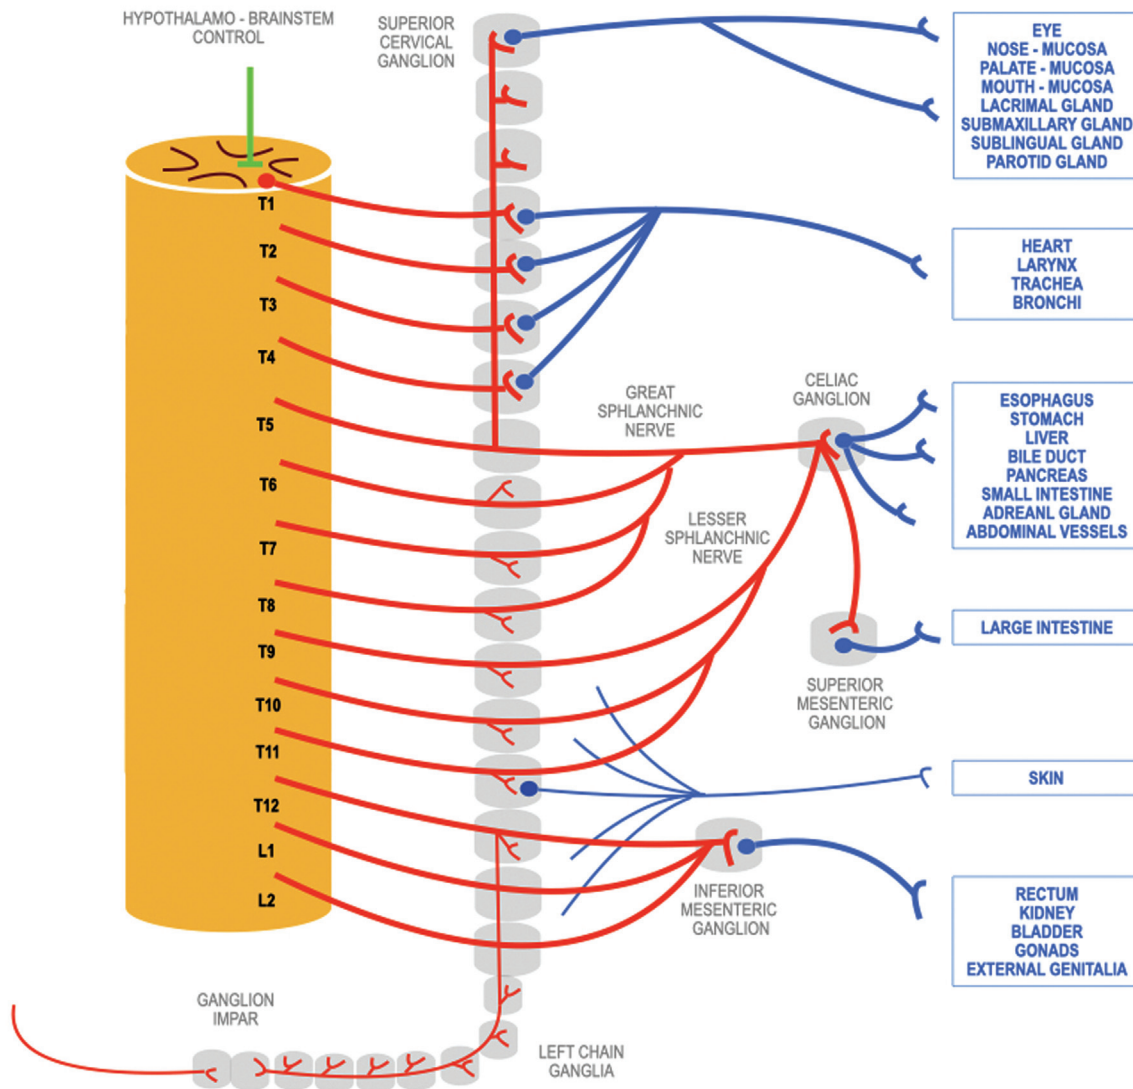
HYPOTHALAMO - BRAINSTEM CONTROL

SUPERIOR CERVICAL GANGLION

EYE
NOSE - MUCOSA
PALATE - MUCOSA
MOUTH - MUCOSA
LACRIMAL GLAND
SUBMAXILLARY GLAND
SUBLINGUAL GLAND
PAROTID GLAND

T1
T2
T3
T4
T5
T6
T7
T8
T9
T10
T11
T12
L1
L2

HEART
LARYNX
TRACHEA
BRONCHI

GREAT SPHLANCHNIC NERVE

CELIAC GANGLION

ESOPHAGUS
STOMACH
LIVER
BILE DUCT
PANCREAS
SMALL INTESTINE
ADREANL GLAND
ABDOMINAL VESSELS

LESSER SPHLANCHNIC NERVE

LARGE INTESTINE

SUPERIOR MESENTERIC GANGLION

SKIN

INFERIOR MESENTERIC GANGLION

RECTUM
KIDNEY
BLADDER
GONADS
EXTERNAL GENITALIA

GANGLION IMPAR

LEFT CHAIN GANGLIA